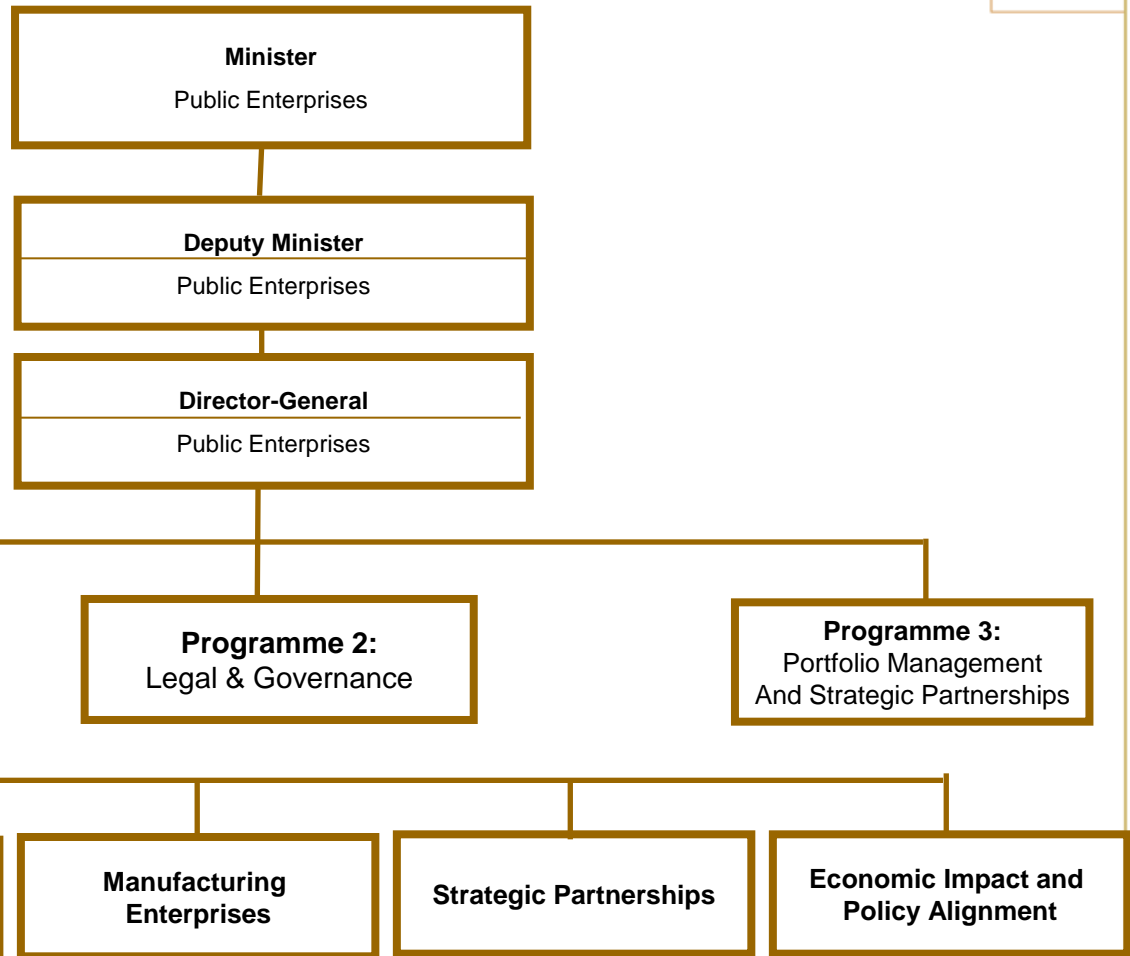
Minister
Public Enterprises

Deputy Minister
Public Enterprises

Director-General
Public Enterprises

Programme 2:
Legal & Governance

Programme 3:
Portfolio Management And Strategic Partnerships

Manufacturing Enterprises

Strategic Partnerships

Economic Impact and Policy Alignment